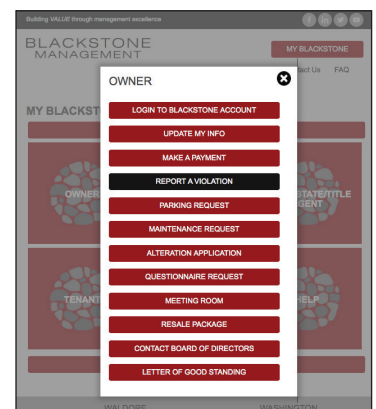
Building VALUE through management excellence

BLACKSTONE
MANAGEMENT

MY BLACKSTONE

tact Us FAQ

MY BLACKST

OWNER

TENANT

STATE/TITLE
GENT

HELP

OWNER

LOGIN TO BLACKSTONE ACCOUNT

UPDATE MY INFO

MAKE A PAYMENT

REPORT A VIOLATION

PARKING REQUEST

MAINTENANCE REQUEST

ALTERATION APPLICATION

QUESTIONNAIRE REQUEST

MEETING ROOM

RESALE PACKAGE

CONTACT BOARD OF DIRECTORS

LETTER OF GOOD STANDING

WALDORF

WASHINGTON